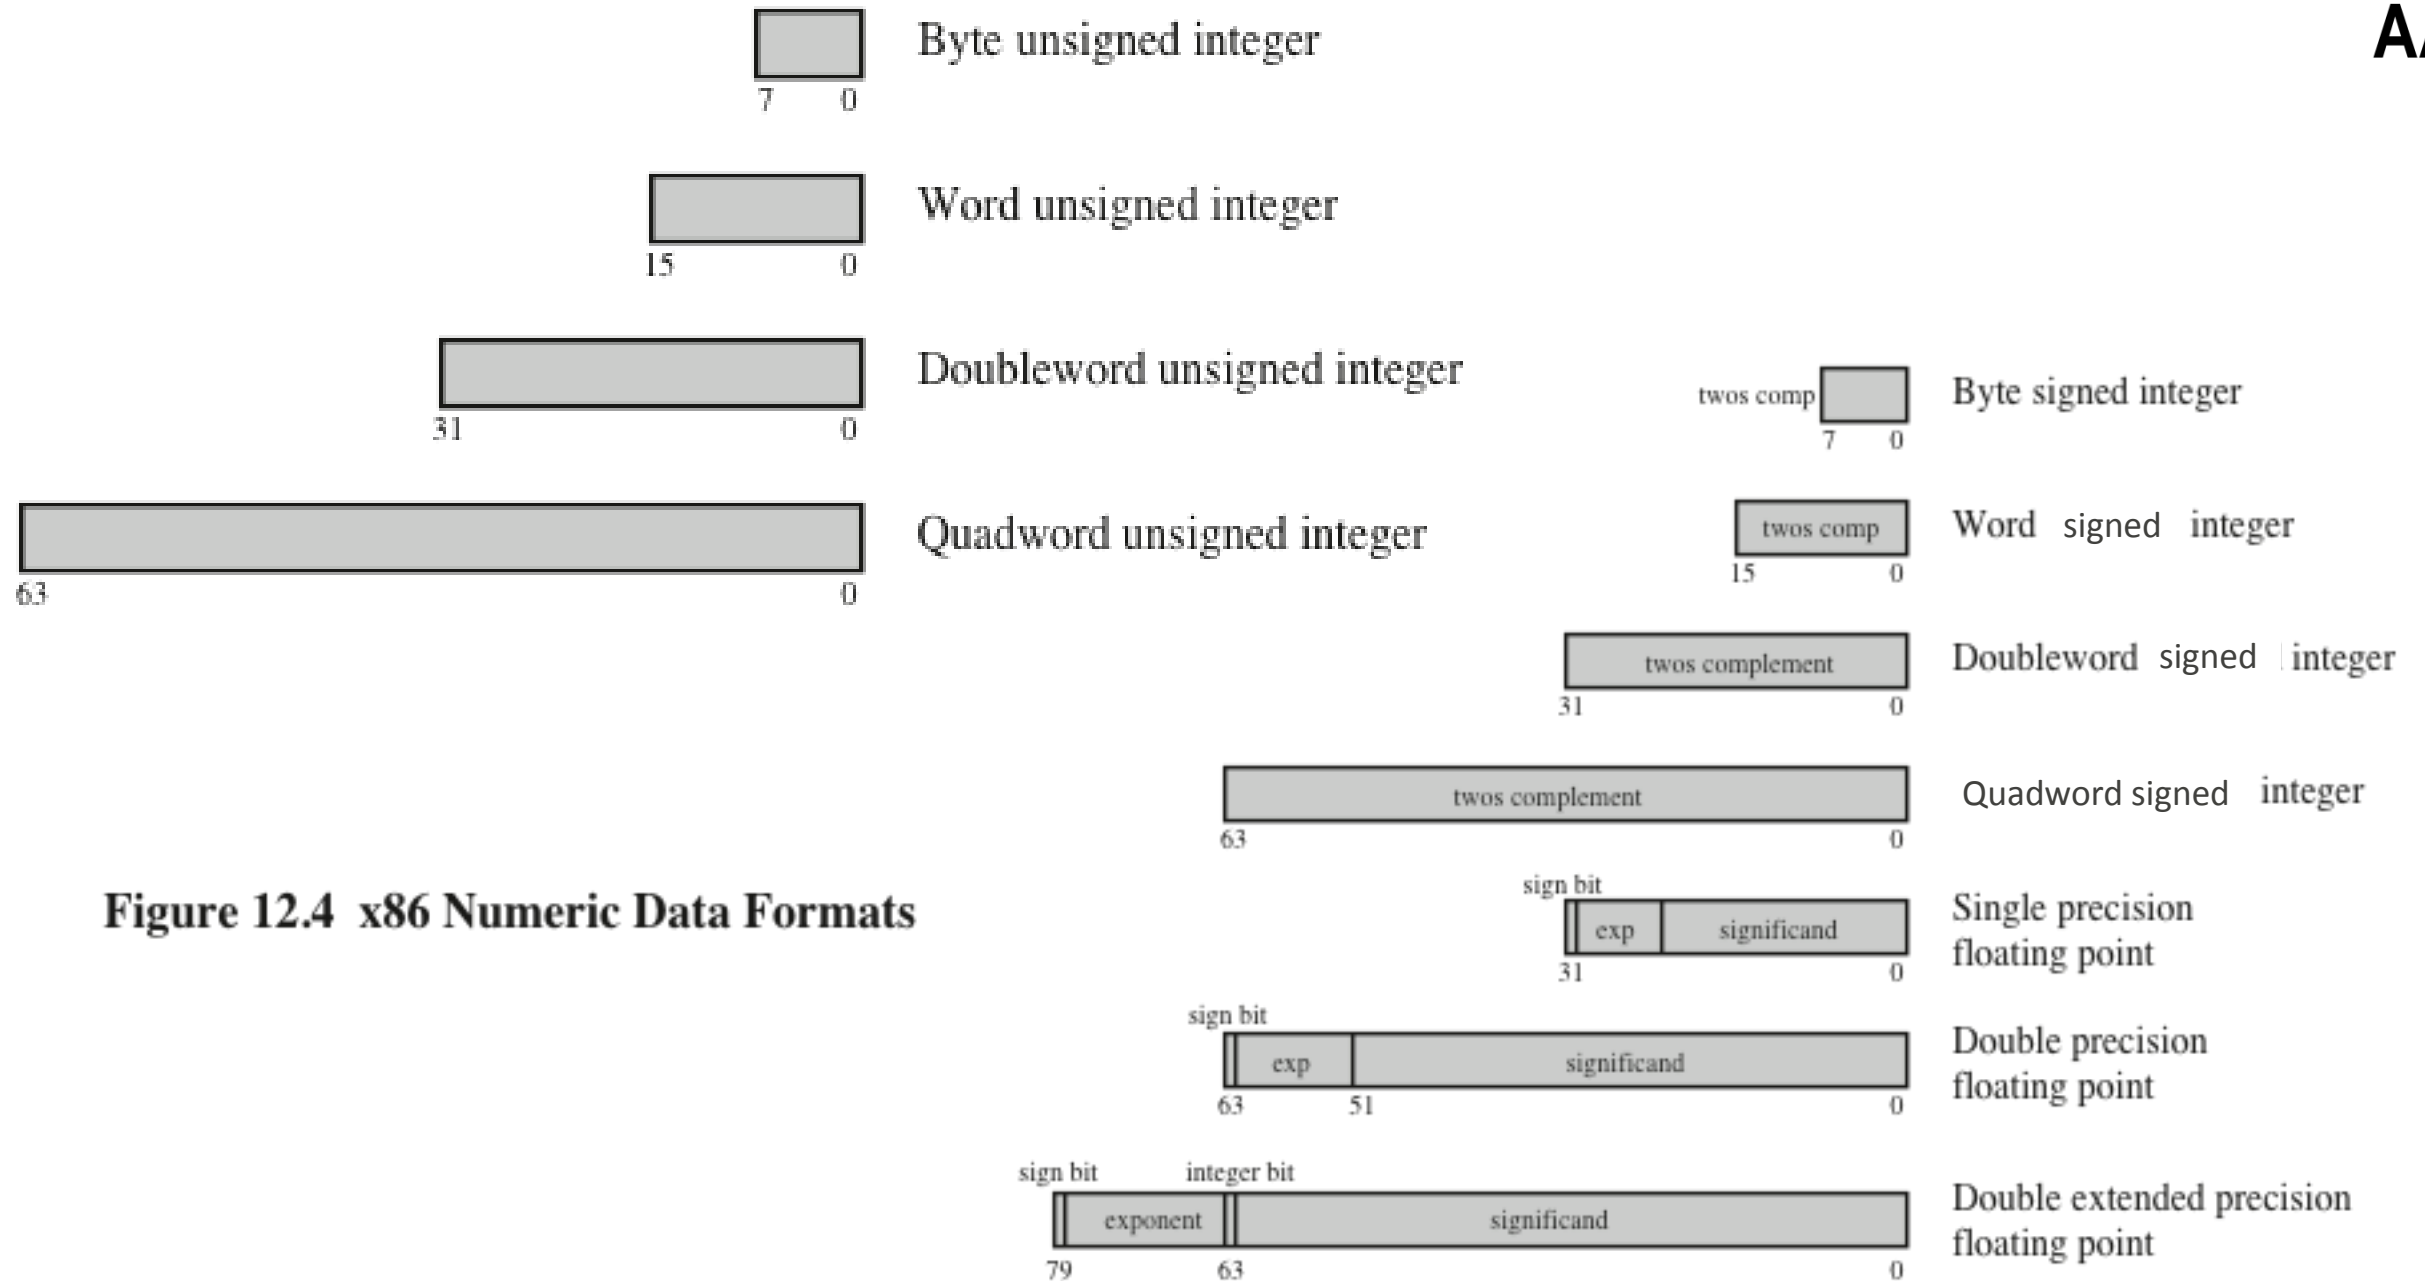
A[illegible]

Byte unsigned integer
7 0

Word unsigned integer
15 0

Doubleword unsigned integer
31 0

Quadword unsigned integer
63 0

twos comp
Byte signed integer
7 0

twos comp
Word signed integer
15 0

twos complement
Doubleword signed integer
31 0

twos complement
Quadword signed integer
63 0

Figure 12.4 x86 Numeric Data Formats

sign bit
exp significand
Single precision floating point
31 0

sign bit
exp significand
Double precision floating point
63 51 0

sign bit integer bit
exponent significand
Double extended precision floating point
79 63 0